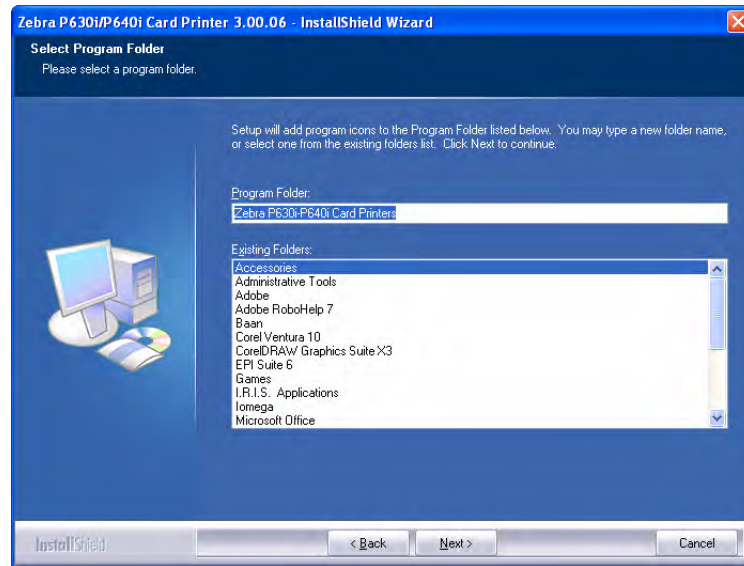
Zebra P630i/P640i Card Printer 3.00.06 - InstallShield Wizard

Select Program Folder
Please select a program folder.

Setup will add program icons to the Program Folder listed below. You may type a new folder name, or select one from the existing folders list. Click Next to continue.

Program Folder:
Zebra P630i-P640i Card Printers

Existing Folders:
Accessories
Administrative Tools
Adobe
Adobe RoboHelp 7
Baan
Corel Ventura 10
CorelDRAW Graphics Suite X3
EPI Suite 6
Games
I.R.I.S. Applications
Iomega
Microsoft Office

InstallShield

< Back
Next >
Cancel